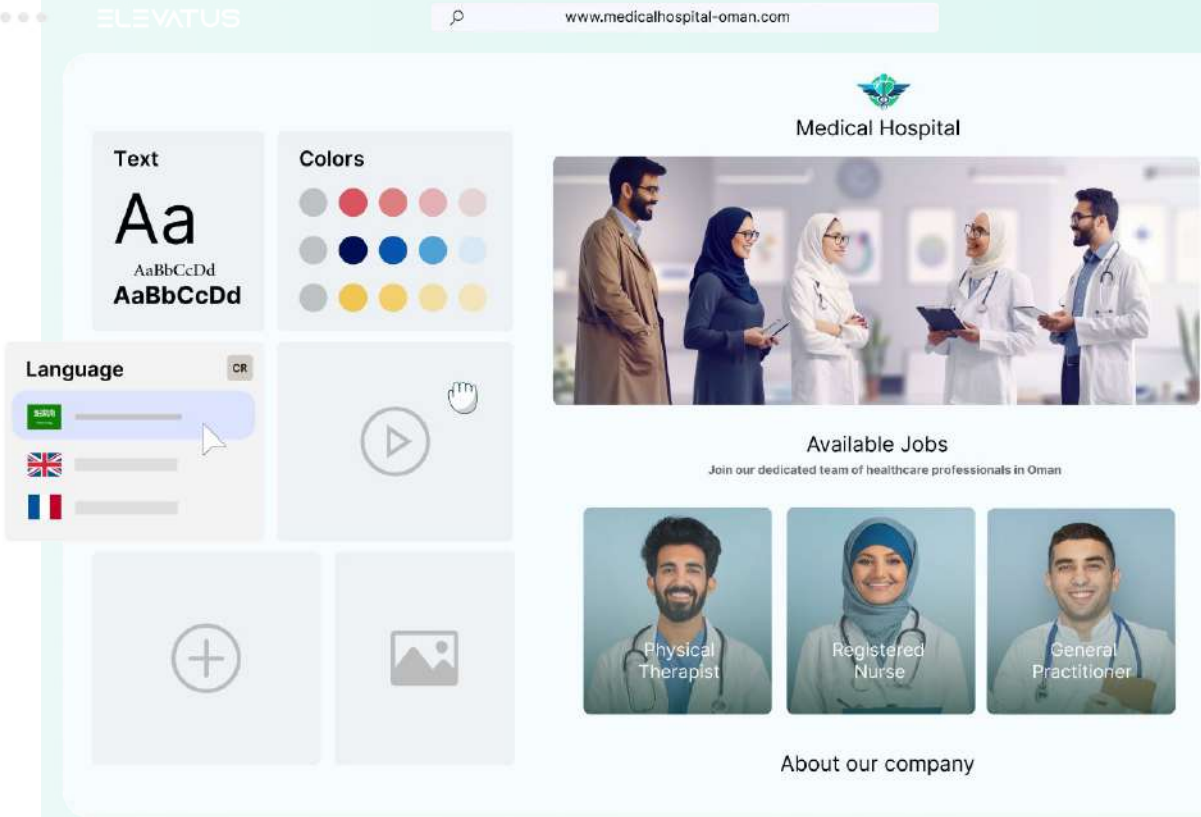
ELEVATUS

www.medicalhospital-oman.com

Text

Aa

AaBbCcDd

AaBbCcDd

Colors

Language

CR

Medical Hospital

Available Jobs

Join our dedicated team of healthcare professionals in Oman

Physical Therapist

Registered Nurse

General Practitioner

About our company